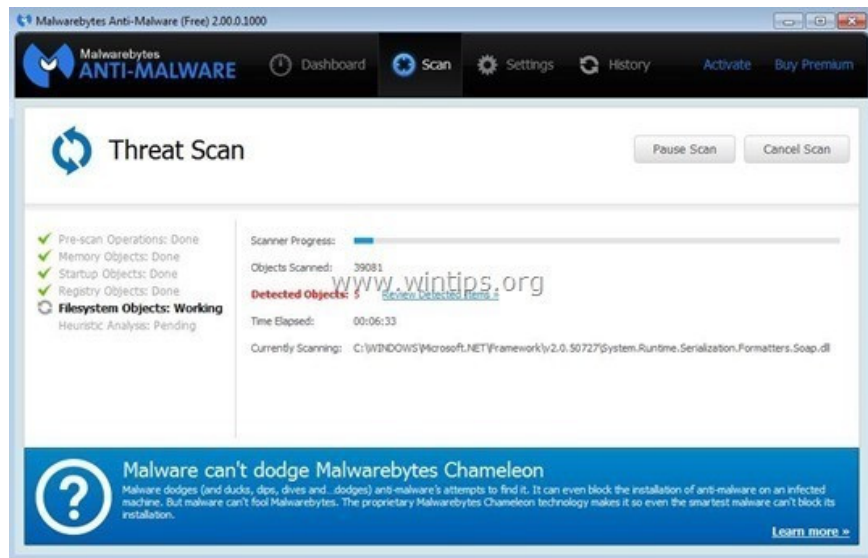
Malwarebytes Anti-Malware (Free) 2.00.0.1000

Malwarebytes
ANTI-MALWARE

Dashboard Scan Settings History Activate Buy Premium

Threat Scan

Pause Scan Cancel Scan

Pre-scan Operations: Done
Memory Objects: Done
Startup Objects: Done
Registry Objects: Done
Filesystem Objects: Working
Heuristic Analysis: Pending

Scanner Progress:
Objects Scanned: 39081
Detected Objects: 5 Review Detected Items »
Time Elapsed: 00:06:33
Currently Scanning: C:\WINDOWS\Microsoft.NET\Framework\v2.0.50727\System.Runtime.Serialization.Formatters.Soap.dll

www.wintips.org

Malware can't dodge Malwarebytes Chameleon
Malware dodges (and ducks, dips, dives and...dodges) anti-malware's attempts to find it. It can even block the installation of anti-malware on an infected machine. But malware can't fool Malwarebytes. The proprietary Malwarebytes Chameleon technology makes it so even the smartest malware can't block its installation.

Learn more »